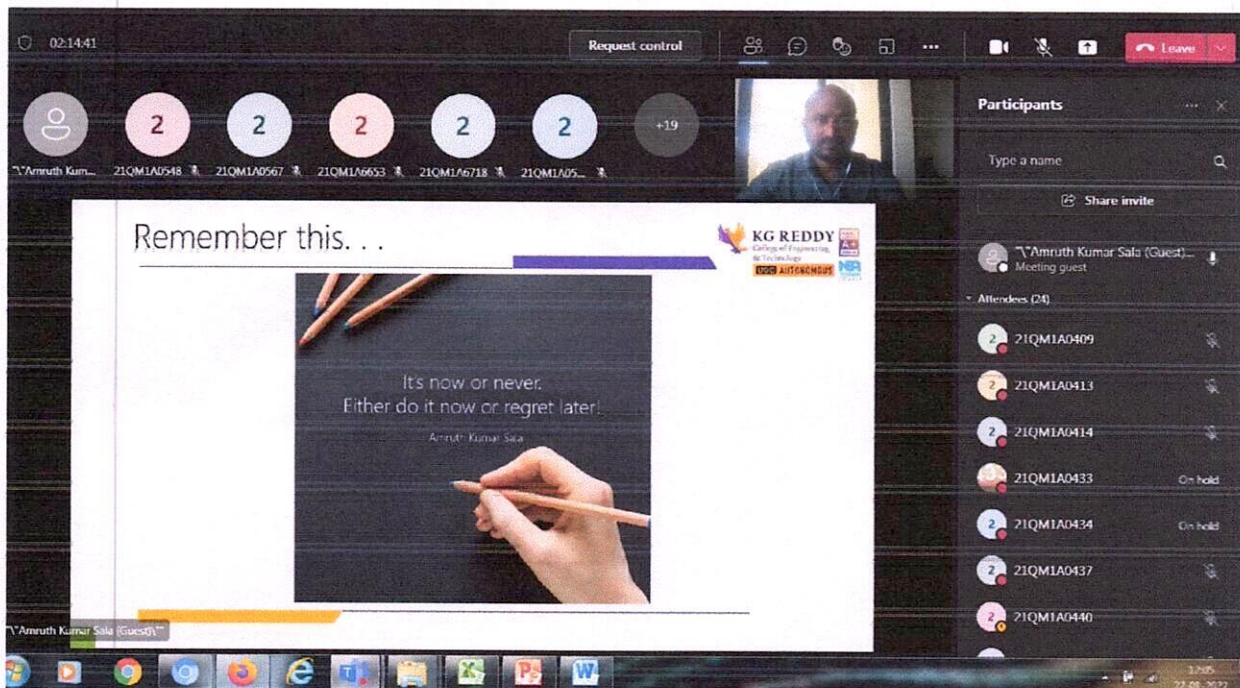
02:14:41

Request control

Leave

"\"Amruth Kum...

2
21QM1A0548

2
21QM1A0567

2
21QM1A6653

2
21QM1A6718

2
21QM1A05...

+19

Participants

Type a name

Share invite

"\"Amruth Kumar Sala (Guest)...
Meeting guest

Attendees (24)

21QM1A0409

21QM1A0413

21QM1A0414

21QM1A0433 On hold

21QM1A0434 On hold

21QM1A0437

21QM1A0440

Remember this. . .

KG REDDY
College of Engineering & Technology
UGC AUTONOMOUS

It's now or never.
Either do it now or regret later!

Amruth Kumar Sala

"\"Amruth Kumar Sala (Guest)\""